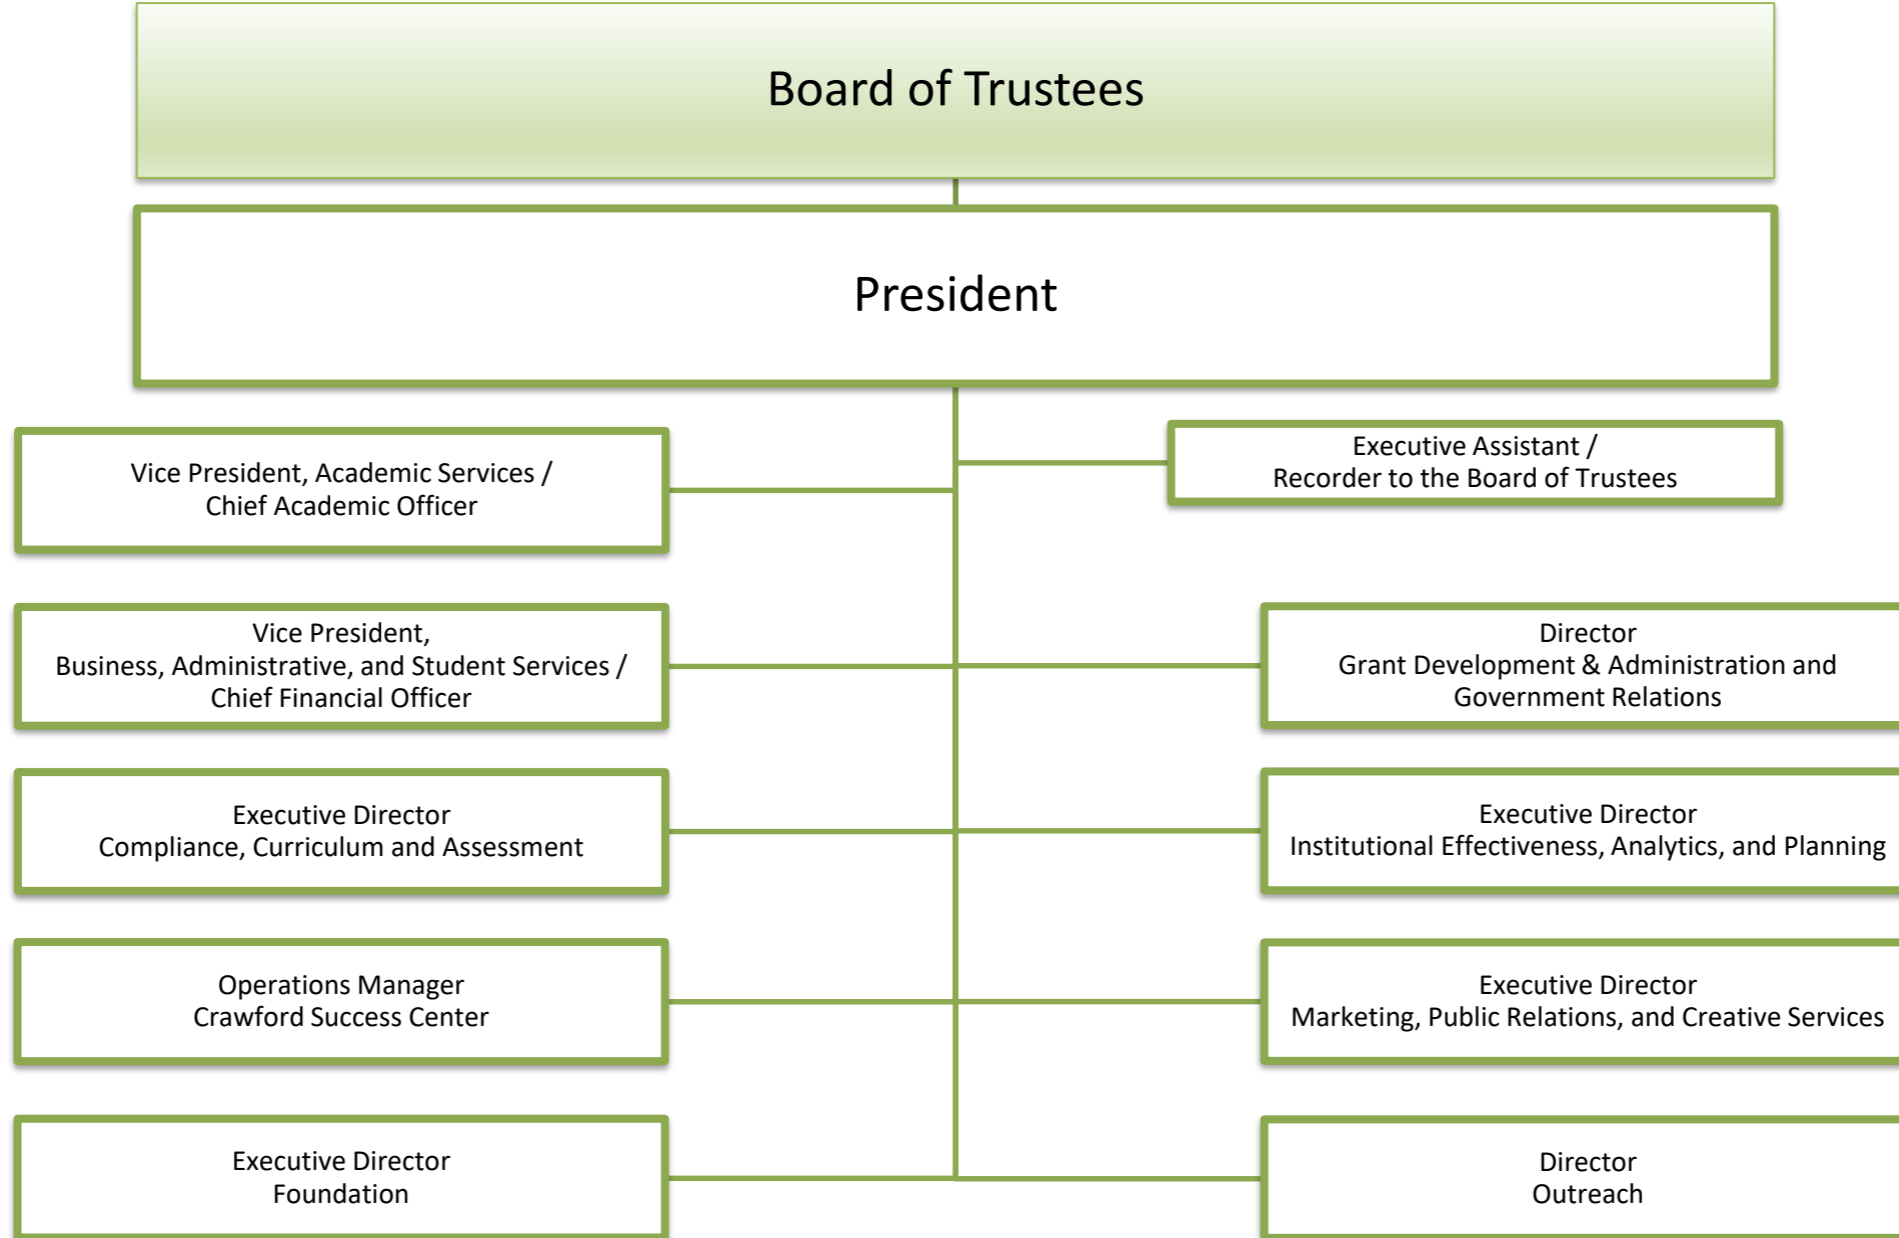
Board of Trustees

President

Vice President, Academic Services / Chief Academic Officer

Executive Assistant / Recorder to the Board of Trustees

Vice President, Business, Administrative, and Student Services / Chief Financial Officer

Director Grant Development & Administration and Government Relations

Executive Director Compliance, Curriculum and Assessment

Executive Director Institutional Effectiveness, Analytics, and Planning

Operations Manager Crawford Success Center

Executive Director Marketing, Public Relations, and Creative Services

Executive Director Foundation

Director Outreach